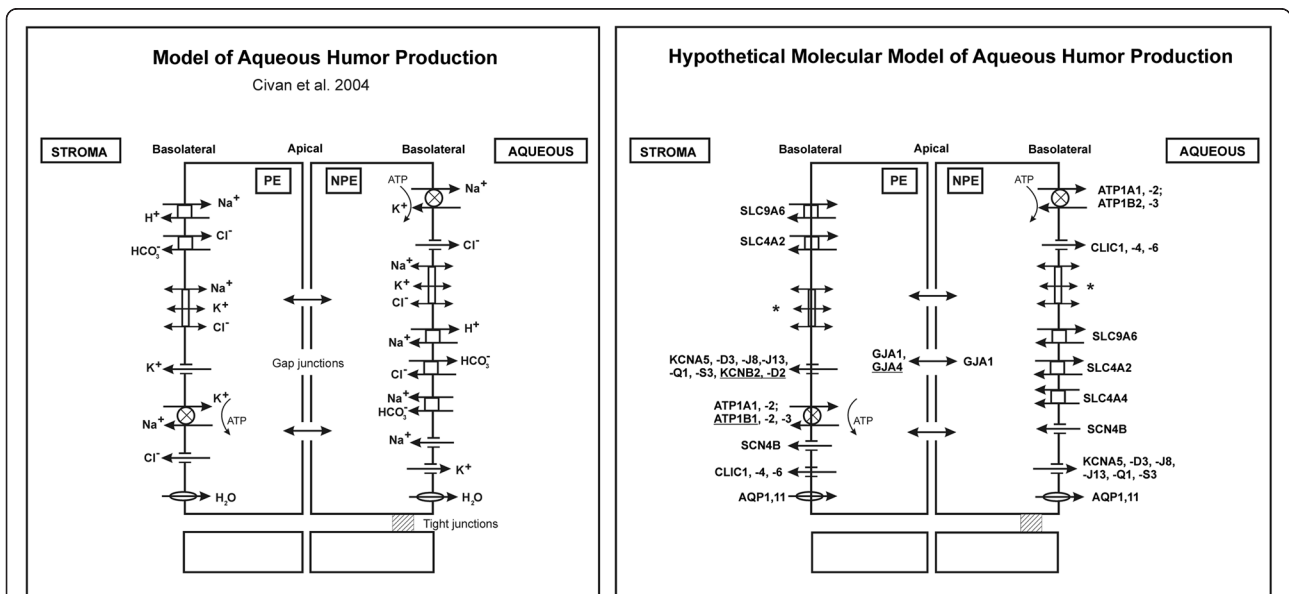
Model of Aqueous Humor Production

Civan et al. 2004

STROMA

Basolateral

Apical

Basolateral

AQUEOUS

PE

NPE

ATP

$Na^+$

$K^+$

$Na^+$

$H^+$

$Cl^-$

$HCO_3^-$

$Cl^-$

$Na^+$

$K^+$

$Cl^-$

$Na^+$

$K^+$

$Cl^-$

$H^+$

$Na^+$

$K^+$

Gap junctions

$HCO_3^-$

$Cl^-$

$Na^+$

$HCO_3^-$

$K^+$

$Na^+$

ATP

$Na^+$

$Cl^-$

$K^+$

$H_2O$

$H_2O$

Tight junctions

Hypothetical Molecular Model of Aqueous Humor Production

STROMA

Basolateral

Apical

Basolateral

AQUEOUS

PE

NPE

ATP

ATP1A1, -2; ATP1B2, -3

SLC9A6

SLC4A2

CLIC1, -4, -6

*

*

SLC9A6

KCNA5, -D3, -J8,-J13, -Q1, -S3, KCNB2, -D2

GJA1, GJA4

GJA1

SLC4A2

SLC4A4

ATP1A1, -2; ATP1B1, -2, -3

ATP

SCN4B

SCN4B

KCNA5, -D3, -J8, -J13, -Q1, -S3

CLIC1, -4, -6

AQP1,11

AQP1,11